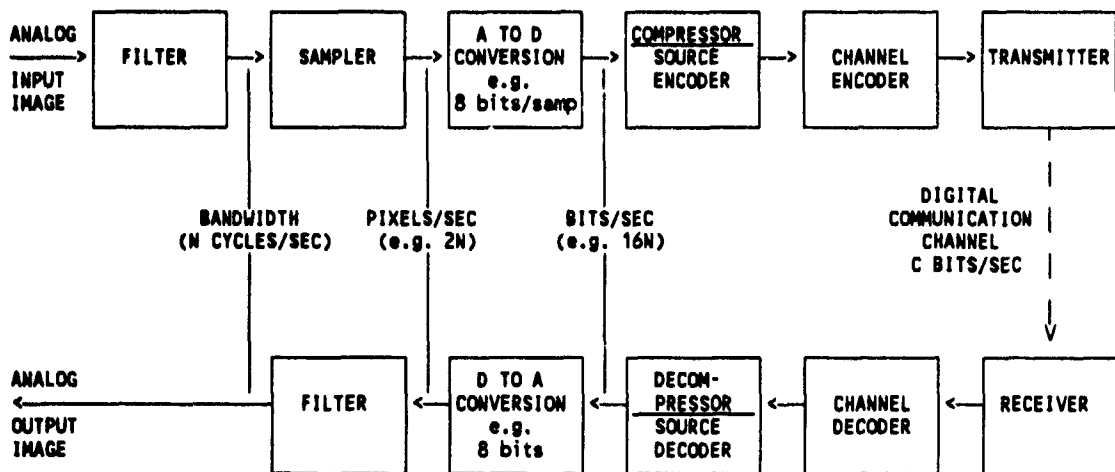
ANALOG INPUT IMAGE

FILTER

SAMPLER

A TO D CONVERSION e.g. 8 bits/samp

COMPRESSOR SOURCE ENCODER

CHANNEL ENCODER

TRANSMITTER

BANDWIDTH (N CYCLES/SEC)

PIXELS/SEC (e.g. 2N)

BITS/SEC (e.g. 16N)

DIGITAL COMMUNICATION CHANNEL C BITS/SEC

ANALOG OUTPUT IMAGE

FILTER

D TO A CONVERSION e.g. 8 bits

DECOMPRESSOR SOURCE DECODER

CHANNEL DECODER

RECEIVER